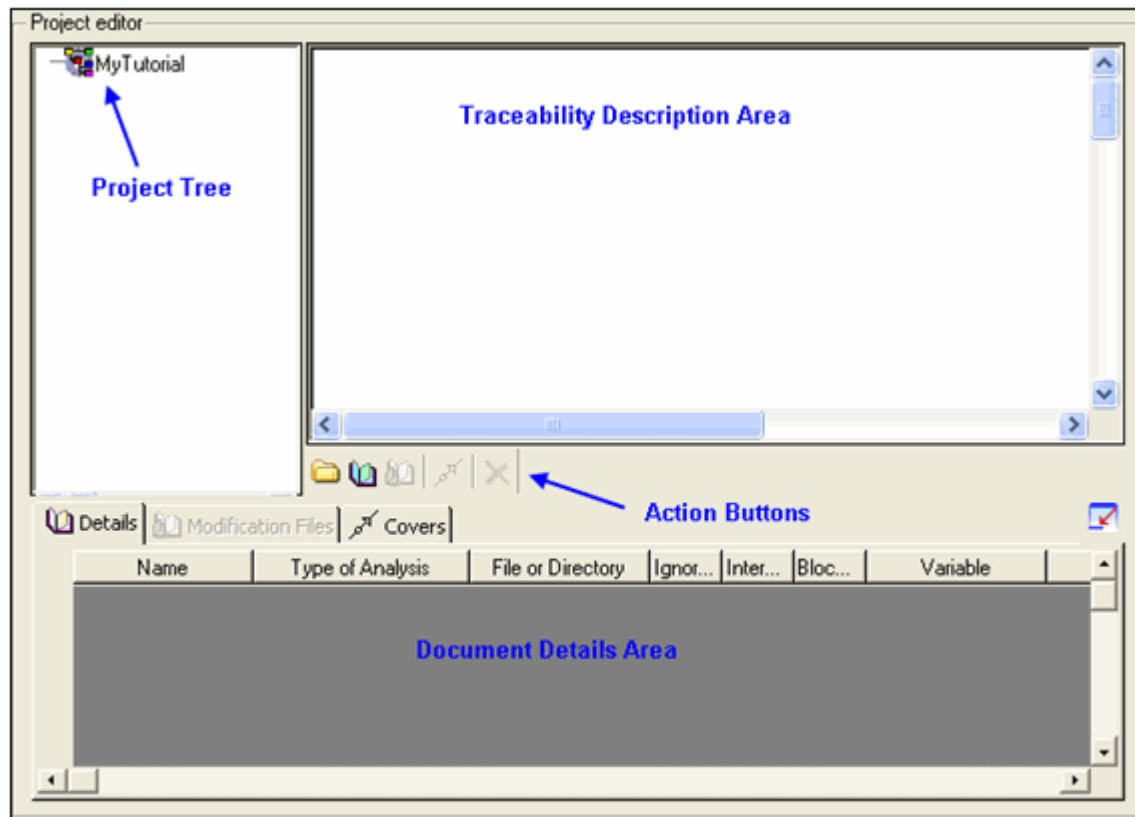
Project editor

MyTutorial

Project Tree

Traceability Description Area

Action Buttons

Details

Modification Files

Covers

| Name | Type of Analysis | File or Directory | Ignor... | Inter... | Bloc... | Variable |
|---|---|---|---|---|---|---|

Document Details Area